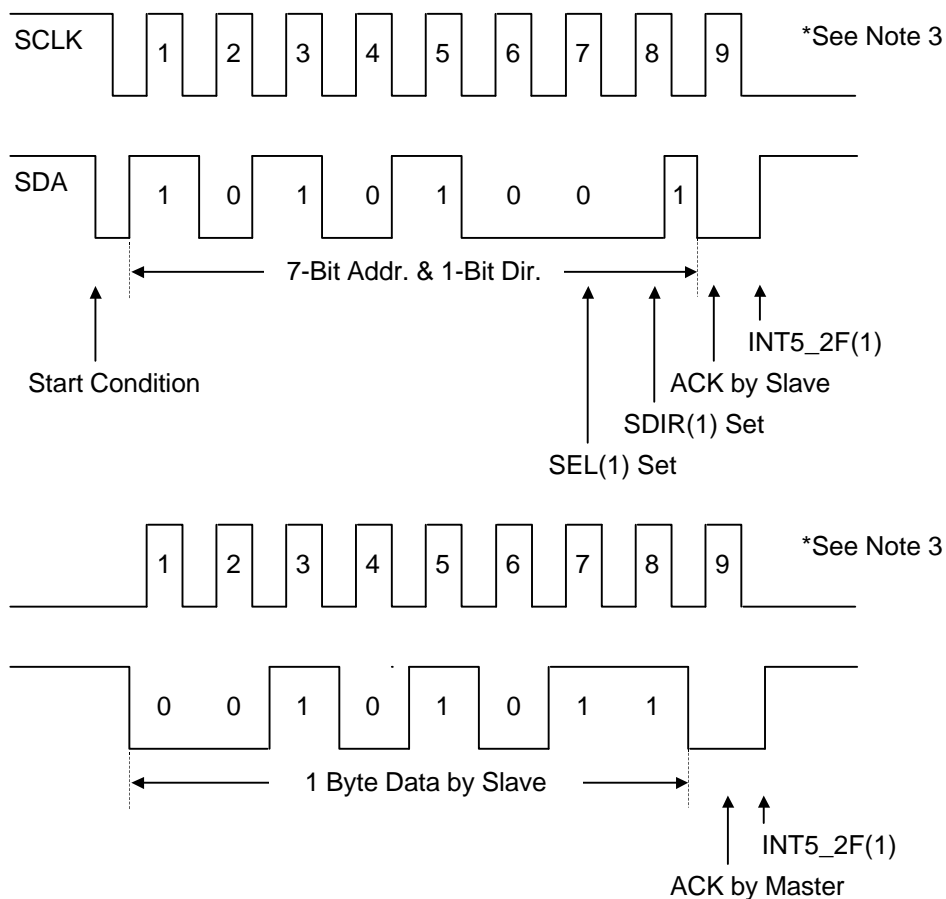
SCLK 1 2 3 4 5 6 7 8 9 *See Note 3

SDA 1 0 1 0 1 0 0 1

7-Bit Addr. & 1-Bit Dir.

INT5_2F(1)

Start Condition

ACK by Slave

SDIR(1) Set

SEL(1) Set

1 2 3 4 5 6 7 8 9 *See Note 3

0 0 1 0 1 0 1 1

1 Byte Data by Slave

INT5_2F(1)

ACK by Master